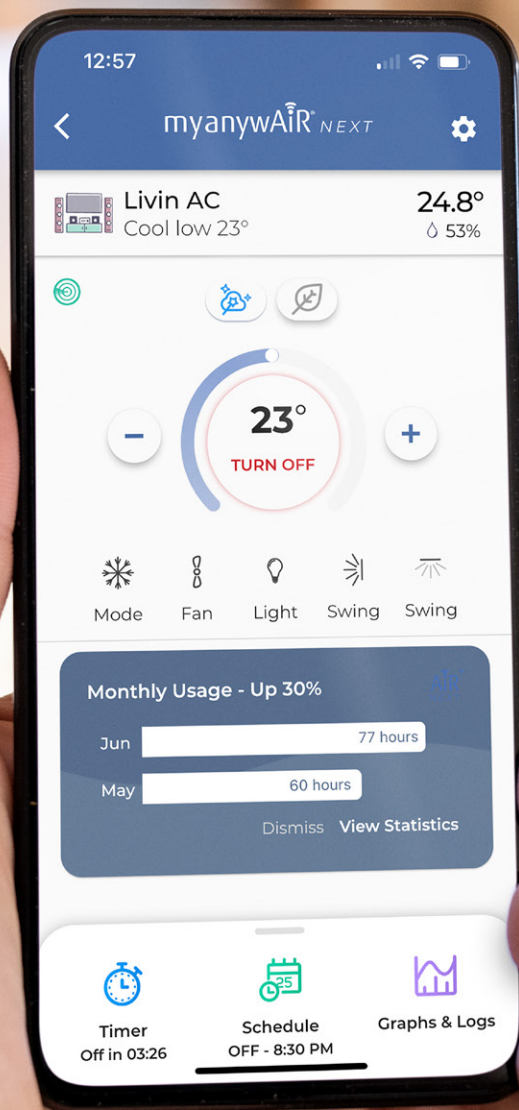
12:57

myanywAiR NEXT

Livin AC
Cool low 23°

24.8°
53%

–
23°
TURN OFF
+

Mode
Fan
Light
Swing
Swing

Monthly Usage - Up 30%

Jun 77 hours
May 60 hours

Dismiss View Statistics

Timer
Off in 03:26

25
Schedule
OFF - 8:30 PM

Graphs & Logs